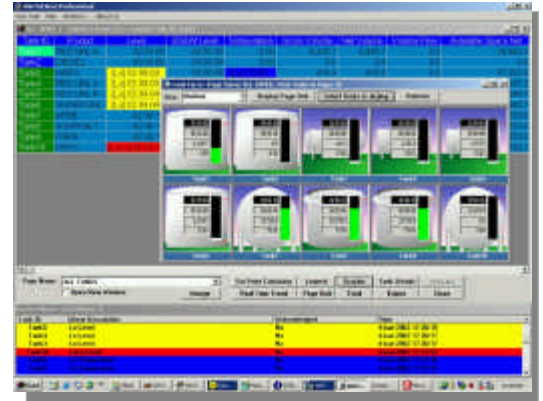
Tank1
Tank2
Tank3
Tank4
Tank5
Tank6
Tank7
Tank8
Tank9
Tank10

Display Page Grid
Default Scale
Statistics

Tank1
Tank2
Tank3
Tank4
Tank5
Tank6
Tank7
Tank8
Tank9
Tank10

Tank Name:
Open New Window

Real Time Trend
Page Grid
Enable
Disable
Clear

Tank1
Tank2
Tank3
Tank4
Tank5
Tank6
Tank7

Start